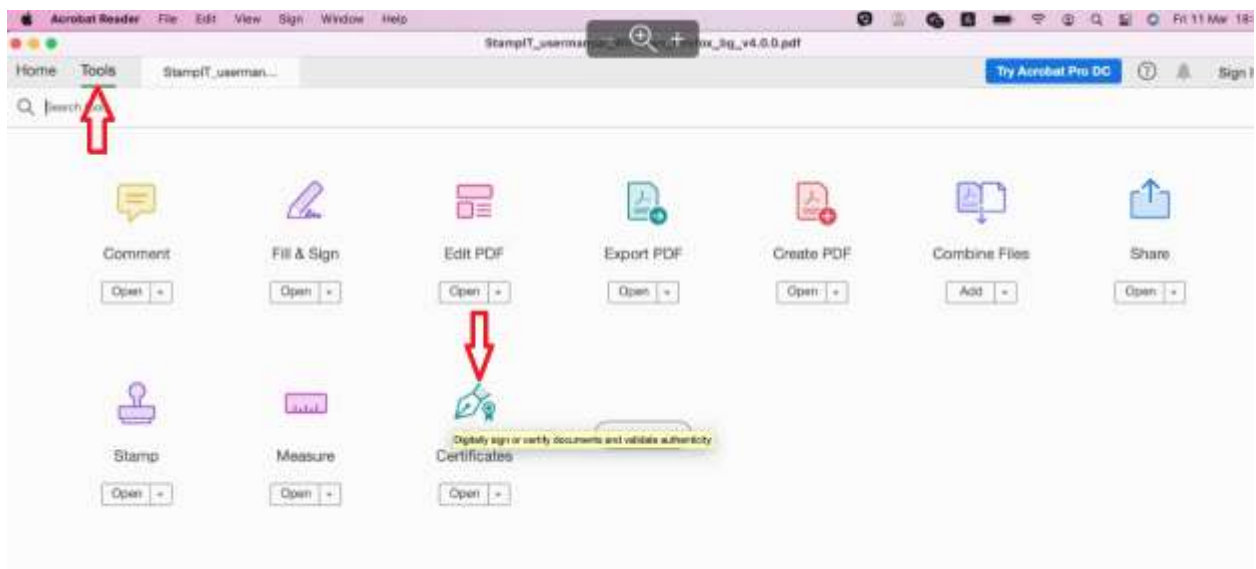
Acrobat Reader File Edit View Sign Window Help

Fri 11 Mar 18:

StampIT_userma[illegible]fox_bg_v4.0.0.pdf

Home Tools StampIT_userman...

Try Acrobat Pro DC

Sign I

Search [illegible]

Comment
Open

Fill & Sign
Open

Edit PDF
Open

Export PDF
Open

Create PDF
Open

Combine Files
Add

Share
Open

Stamp
Open

Measure
Open

Certificates
Open

Digitally sign or certify documents and validate authenticity